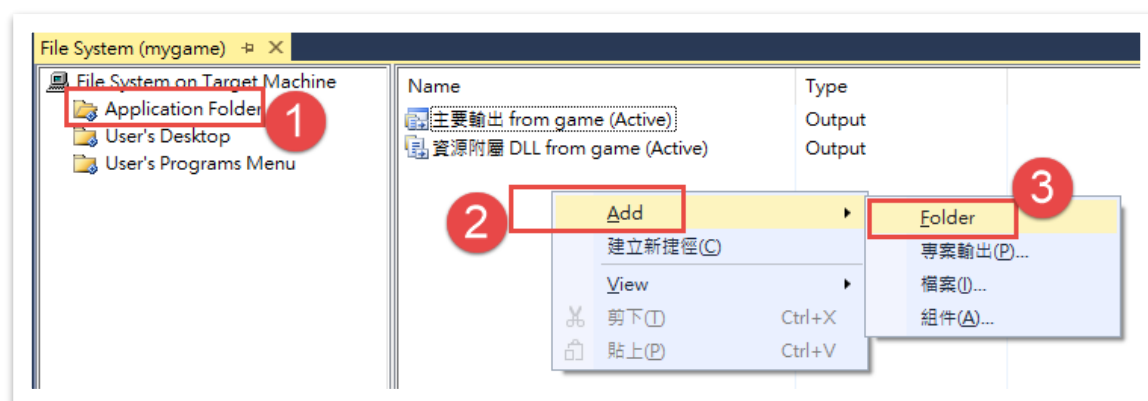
File System (mygame)

File System on Target Machine
Application Folder
User's Desktop
User's Programs Menu

1

| Name | Type |
|---|---|
| 主要輸出 from game (Active) | Output |
| 資源附屬 DLL from game (Active) | Output |

2

Add
建立新捷徑(C)
View
剪下(T) Ctrl+X
貼上(P) Ctrl+V

3

Folder
專案輸出(P)...
檔案(I)...
組件(A)...